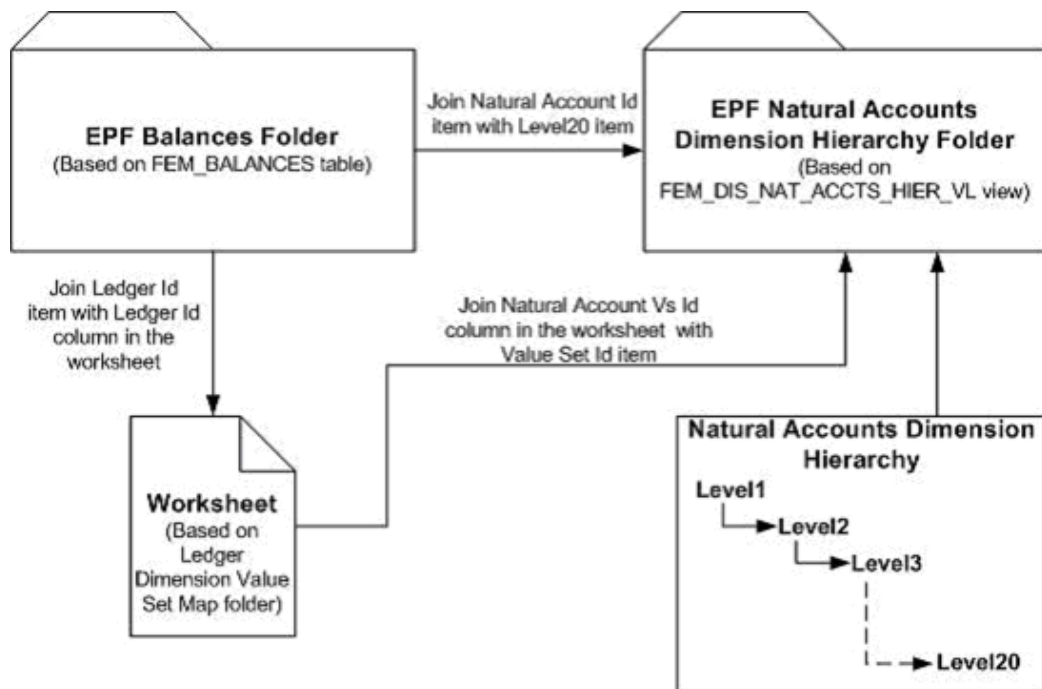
EPF Balances Folder
(Based on FEM_BALANCES table)

Join Natural Account Id item with Level20 item

EPF Natural Accounts Dimension Hierarchy Folder
(Based on FEM_DIS_NAT_ACCTS_HIER_VL view)

Join Ledger Id item with Ledger Id column in the worksheet

Join Natural Account Vs Id column in the worksheet with Value Set Id item

Worksheet
(Based on Ledger Dimension Value Set Map folder)

Natural Accounts Dimension Hierarchy

Level1
Level2
Level3
Level20